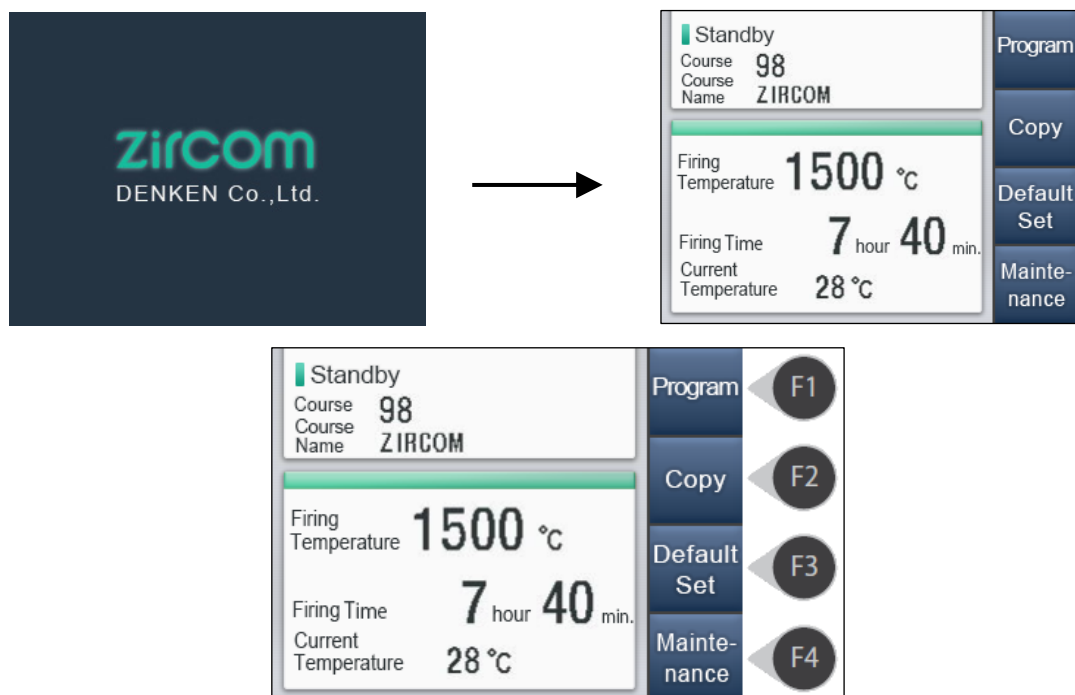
zircom
DENKEN Co.,Ltd.

Standby
Course 98
Course Name ZIRCOM
Firing Temperature 1500 ℃
Firing Time 7 hour 40 min.
Current Temperature 28 ℃

Program
Copy
Default Set
Maintenance

Standby
Course 98
Course Name ZIRCOM
Firing Temperature 1500 ℃
Firing Time 7 hour 40 min.
Current Temperature 28 ℃

Program
F1
Copy
F2
Default Set
F3
Maintenance
F4